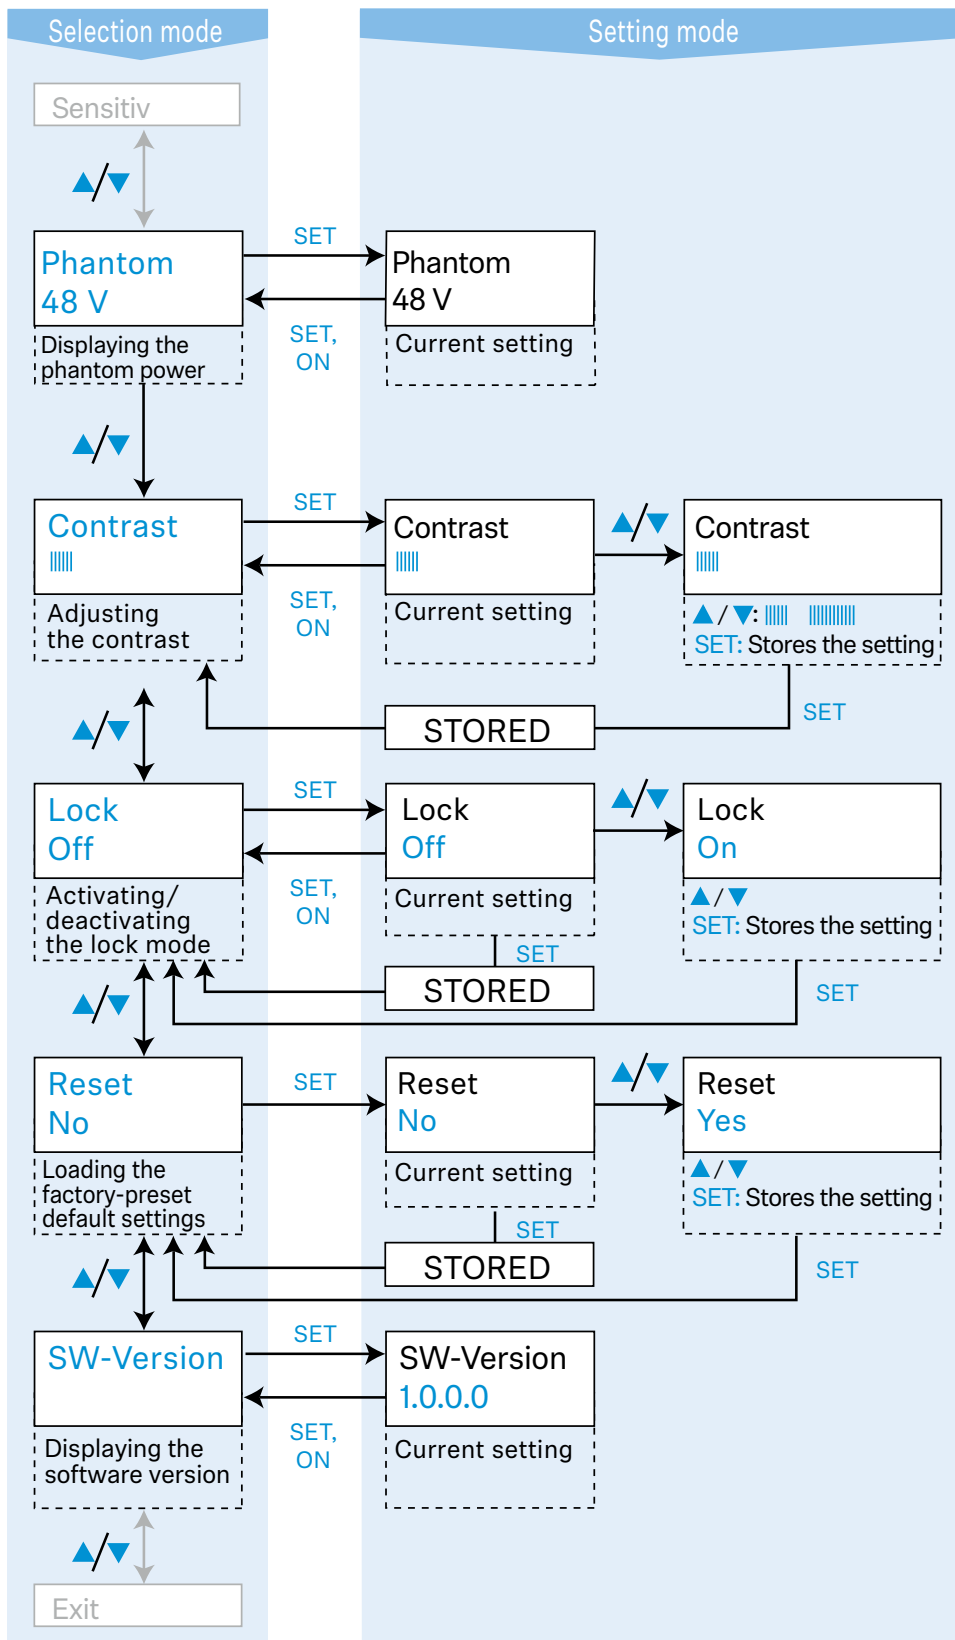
Selection mode

Setting mode

Sensitiv

▲/▼

Phantom
48 V

Displaying the phantom power

SET

SET, ON

Phantom
48 V

Current setting

▲/▼

Contrast
|||||||

Adjusting the contrast

SET

SET, ON

Contrast
|||||||

Current setting

▲/▼

Contrast
|||||||

▲/▼: ||||||| |||||||||||||

SET: Stores the setting

SET

STORED

▲/▼

Lock
Off

Activating/ deactivating the lock mode

SET

SET, ON

Lock
Off

Current setting

▲/▼

Lock
On

▲/▼

SET: Stores the setting

SET

STORED

SET

▲/▼

Reset
No

Loading the factory-preset default settings

SET

Reset
No

Current setting

▲/▼

Reset
Yes

▲/▼

SET: Stores the setting

SET

STORED

SET

▲/▼

SW-Version

Displaying the software version

SET

SET, ON

SW-Version
1.0.0.0

Current setting

▲/▼

Exit